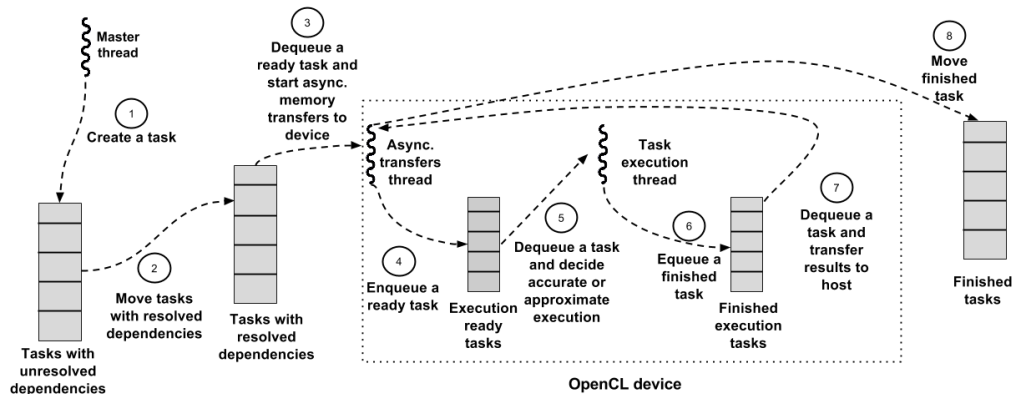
Master thread

1
Create a task

Tasks with unresolved dependencies

2
Move tasks with resolved dependencies

Tasks with resolved dependencies

3
Dequeue a ready task and start async. memory transfers to device

Async. transfers thread

4
Enqueue a ready task

Execution ready tasks

5
Dequeue a task and decide accurate or approximate execution

Task execution thread

6
Equeue a finished task

Finished execution tasks

7
Dequeue a task and transfer results to host

8
Move finished task

Finished tasks

OpenCL device